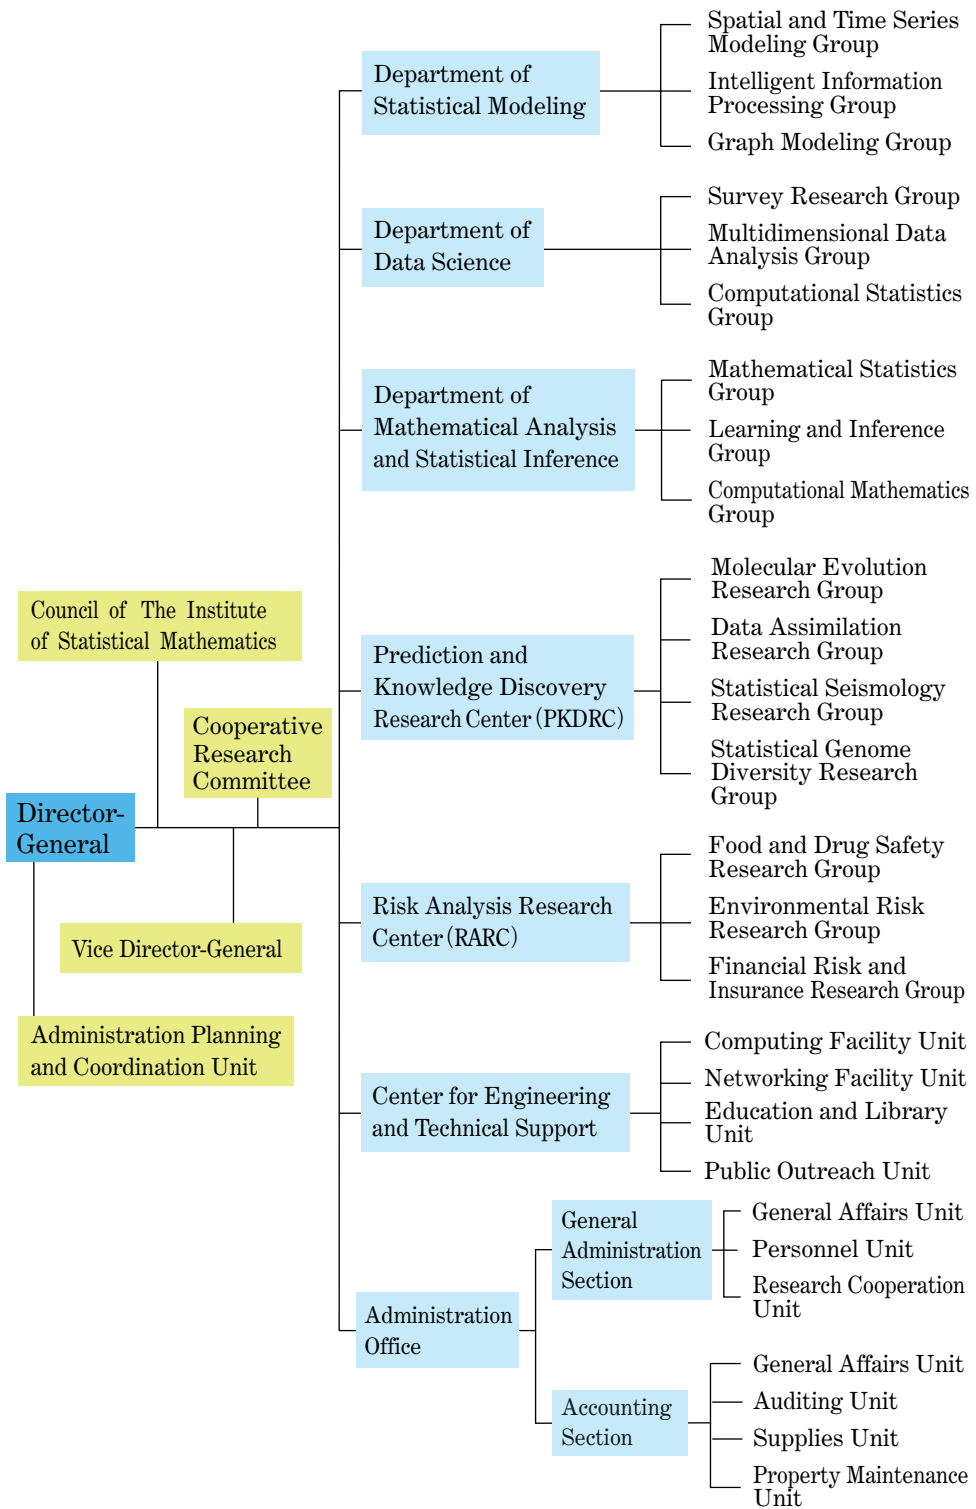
Council of The Institute of Statistical Mathematics

Cooperative Research Committee

Director-General

Vice Director-General

Administration Planning and Coordination Unit

Department of Statistical Modeling

Spatial and Time Series Modeling Group

Intelligent Information Processing Group

Graph Modeling Group

Department of Data Science

Survey Research Group

Multidimensional Data Analysis Group

Computational Statistics Group

Department of Mathematical Analysis and Statistical Inference

Mathematical Statistics Group

Learning and Inference Group

Computational Mathematics Group

Prediction and Knowledge Discovery Research Center (PKDRC)

Molecular Evolution Research Group

Data Assimilation Research Group

Statistical Seismology Research Group

Statistical Genome Diversity Research Group

Risk Analysis Research Center (RARC)

Food and Drug Safety Research Group

Environmental Risk Research Group

Financial Risk and Insurance Research Group

Center for Engineering and Technical Support

Computing Facility Unit

Networking Facility Unit

Education and Library Unit

Public Outreach Unit

Administration Office

General Administration Section

General Affairs Unit

Personnel Unit

Research Cooperation Unit

Accounting Section

General Affairs Unit

Auditing Unit

Supplies Unit

Property Maintenance Unit